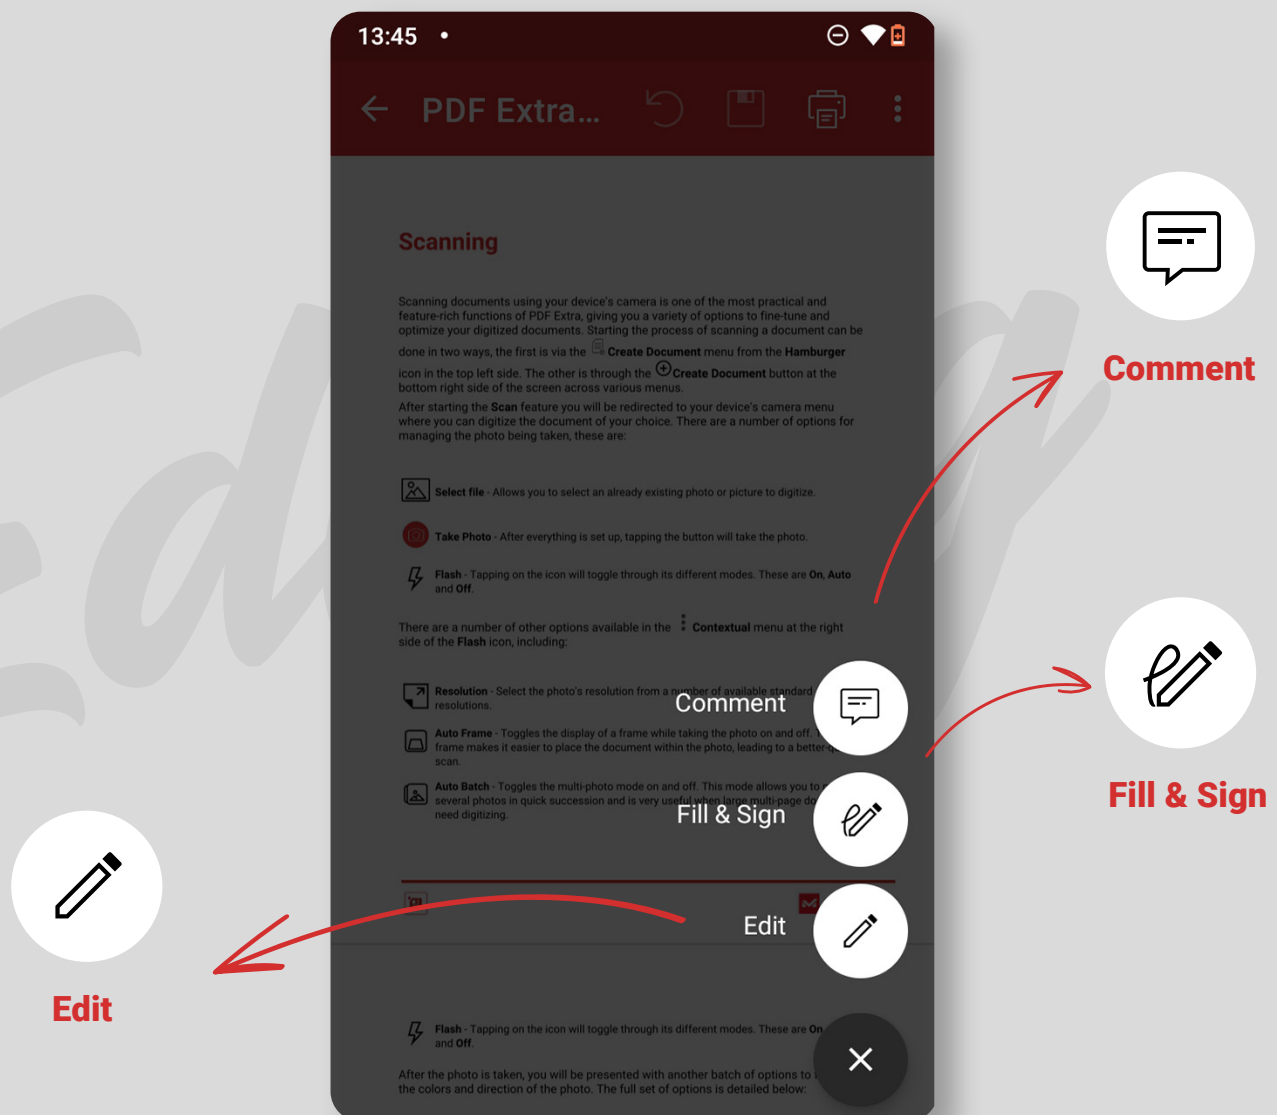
13:45 •

PDF Extra...

Scanning

Scanning documents using your device's camera is one of the most practical and feature-rich functions of PDF Extra, giving you a variety of options to fine-tune and optimize your digitized documents. Starting the process of scanning a document can be done in two ways, the first is via the Create Document menu from the Hamburger icon in the top left side. The other is through the Create Document button at the bottom right side of the screen across various menus.

After starting the Scan feature you will be redirected to your device's camera menu where you can digitize the document of your choice. There are a number of options for managing the photo being taken, these are:

Select file - Allows you to select an already existing photo or picture to digitize.

Take Photo - After everything is set up, tapping the button will take the photo.

Flash - Tapping on the icon will toggle through its different modes. These are On, Auto and Off.

There are a number of other options available in the Contextual menu at the right side of the Flash icon, including:

Resolution - Select the photo's resolution from a number of available standard resolutions.

Auto Frame - Toggles the display of a frame while taking the photo on and off. frame makes it easier to place the document within the photo, leading to a better-q scan.

Auto Batch - Toggles the multi-photo mode on and off. This mode allows you to several photos in quick succession and is very useful when large multi-page do need digitizing.

Comment

Fill & Sign

Edit

Flash - Tapping on the icon will toggle through its different modes. These are On and Off.

After the photo is taken, you will be presented with another batch of options to the colors and direction of the photo. The full set of options is detailed below:

Comment

Fill & Sign

Edit